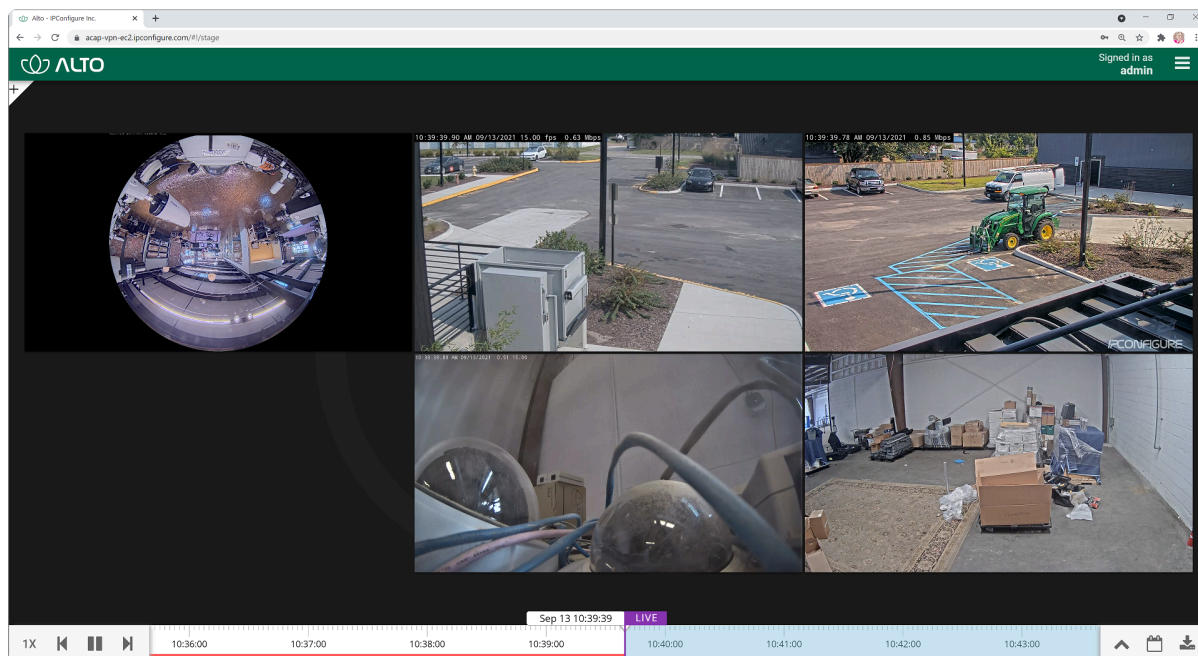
Alto - IPConfigure Inc.

acap-vpn-ec2.ipconfigure.com/#!/stage

ALTO

Signed in as
admin

10:39:39.90 AM 09/13/2021 15.00 fps 0.63 Mbps

10:39:39.78 AM 09/13/2021 0.85 Mbps

IPCONFIGURE

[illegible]

Sep 13 10:39:39

LIVE

1X

10:36:00

10:37:00

10:38:00

10:39:00

10:40:00

10:41:00

10:42:00

10:43:00